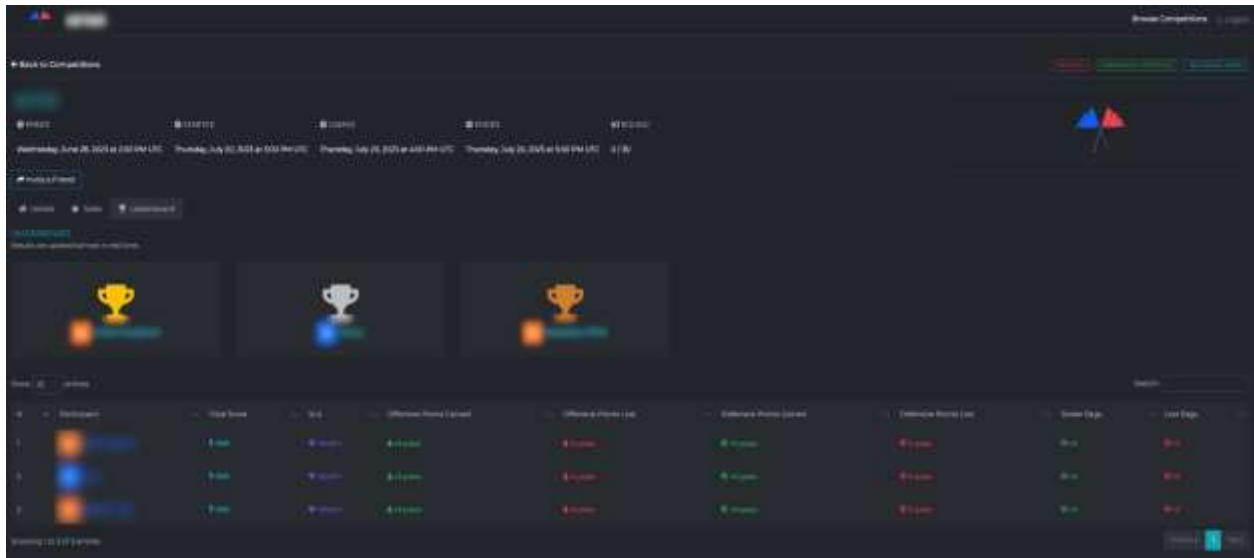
Browse Competitions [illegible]

← Back to Competitions

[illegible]

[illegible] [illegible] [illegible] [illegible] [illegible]

Wednesday, June 25, 2025 at 2:00 PM UTC Thursday, July 03, 2025 at 5:00 PM UTC Thursday, July 24, 2025 at 4:00 PM UTC Thursday, July 24, 2025 at 5:00 PM UTC 0 / 30

Invite a Friend

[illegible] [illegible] Leaderboard

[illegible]

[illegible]

Show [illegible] entries

Search:

| # | Participant | Total Score | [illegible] | Offensive Points Earned | Offensive Points Lost | Defensive Points Earned | Defensive Points Lost | Stolen Flags | Lost Flags |
|---|---|---|---|---|---|---|---|---|---|
| 1 | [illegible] | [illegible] | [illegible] | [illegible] | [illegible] | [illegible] | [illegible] | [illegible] | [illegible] |
| 2 | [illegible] | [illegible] | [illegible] | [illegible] | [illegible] | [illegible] | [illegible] | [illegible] | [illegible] |
| 3 | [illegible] | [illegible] | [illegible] | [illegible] | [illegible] | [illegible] | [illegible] | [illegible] | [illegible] |

Showing 1 to 3 of 3 entries

Previous 1 Next